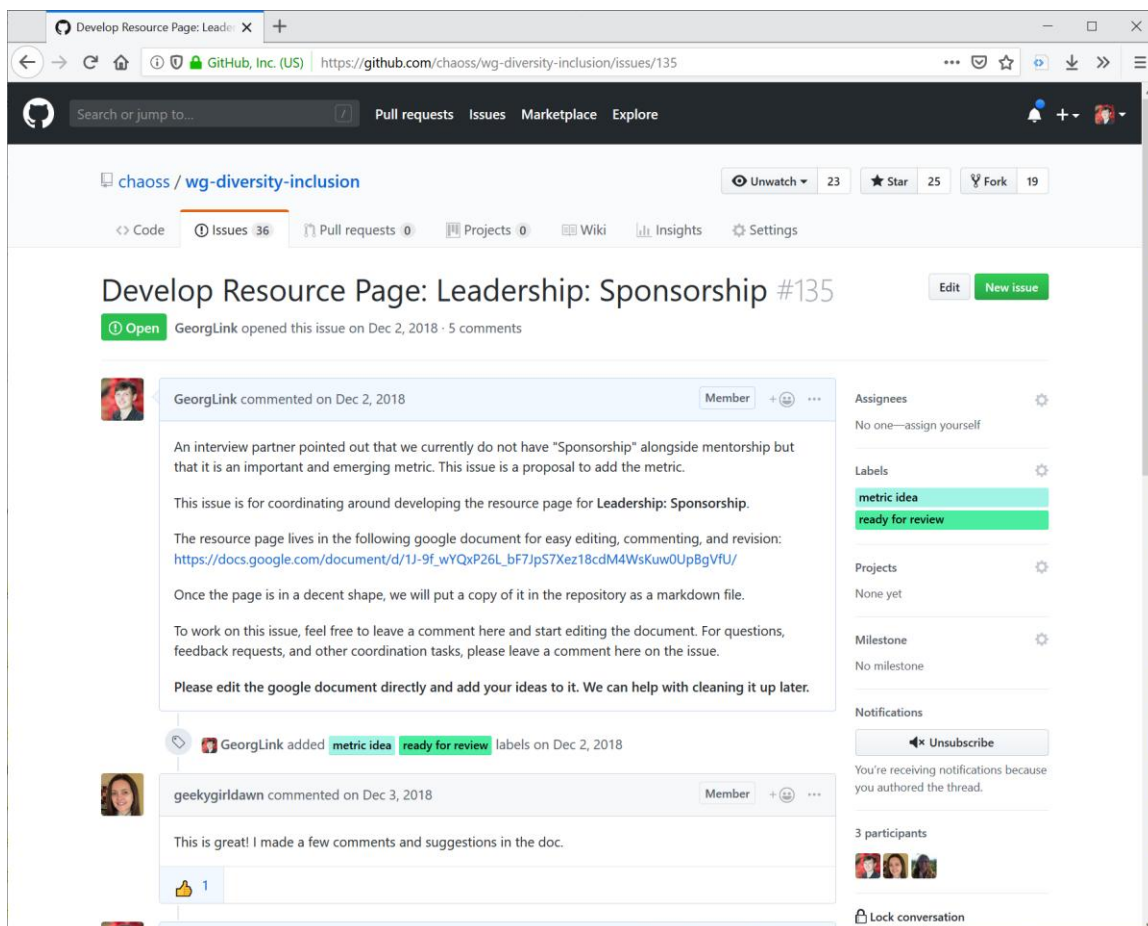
Develop Resource Page: Leade ×
+
GitHub, Inc. (US) https://github.com/chaoss/wg-diversity-inclusion/issues/135

Search or jump to... / Pull requests Issues Marketplace Explore

chaoss / wg-diversity-inclusion

Unwatch 23 Star 25 Fork 19

Code Issues 36 Pull requests 0 Projects 0 Wiki Insights Settings

Develop Resource Page: Leadership: Sponsorship #135

Edit New issue

Open GeorgLink opened this issue on Dec 2, 2018 · 5 comments

GeorgLink commented on Dec 2, 2018 Member

An interview partner pointed out that we currently do not have "Sponsorship" alongside mentorship but that it is an important and emerging metric. This issue is a proposal to add the metric.

This issue is for coordinating around developing the resource page for Leadership: Sponsorship.

The resource page lives in the following google document for easy editing, commenting, and revision: https://docs.google.com/document/d/1J-9f_wYQxP26L_bF7JpS7Xez18cdM4WsKuw0UpBgVfU/

Once the page is in a decent shape, we will put a copy of it in the repository as a markdown file.

To work on this issue, feel free to leave a comment here and start editing the document. For questions, feedback requests, and other coordination tasks, please leave a comment here on the issue.

Please edit the google document directly and add your ideas to it. We can help with cleaning it up later.

GeorgLink added metric idea ready for review labels on Dec 2, 2018

geekygirldawn commented on Dec 3, 2018 Member

This is great! I made a few comments and suggestions in the doc.

1

Assignees
No one—assign yourself

Labels
metric idea
ready for review

Projects
None yet

Milestone
No milestone

Notifications
Unsubscribe
You're receiving notifications because you authored the thread.

3 participants

Lock conversation